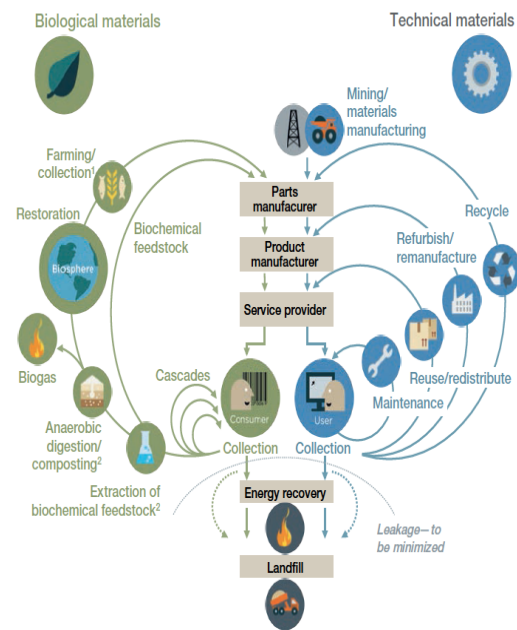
Biological materials

Technical materials

Mining/ materials manufacturing

Farming/ collection$^1$

Parts manufacurer

Restoration

Biochemical feedstock

Recycle

Biosphere

Product manufacturer

Refurbish/ remanufacture

Service provider

Biogas

Cascades

Reuse/redistribute

Maintenance

Consumer

User

Anaerobic digestion/ composting$^2$

Collection

Collection

Extraction of biochemical feedstock$^2$

Energy recovery

Leakage—to be minimized

Landfill